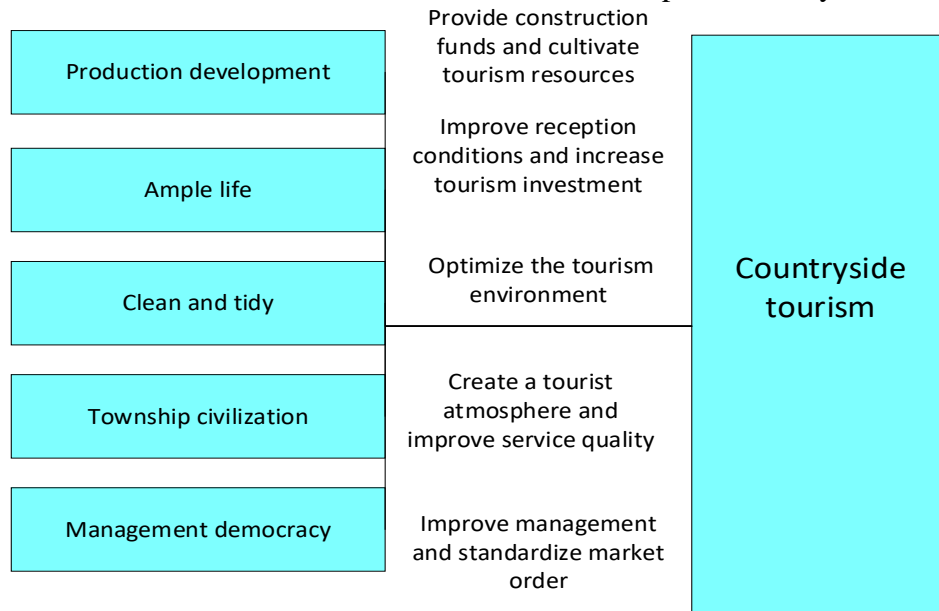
Production development

Provide construction funds and cultivate tourism resources

Ample life

Improve reception conditions and increase tourism investment

Clean and tidy

Optimize the tourism environment

Township civilization

Create a tourist atmosphere and improve service quality

Management democracy

Improve management and standardize market order

Countryside tourism